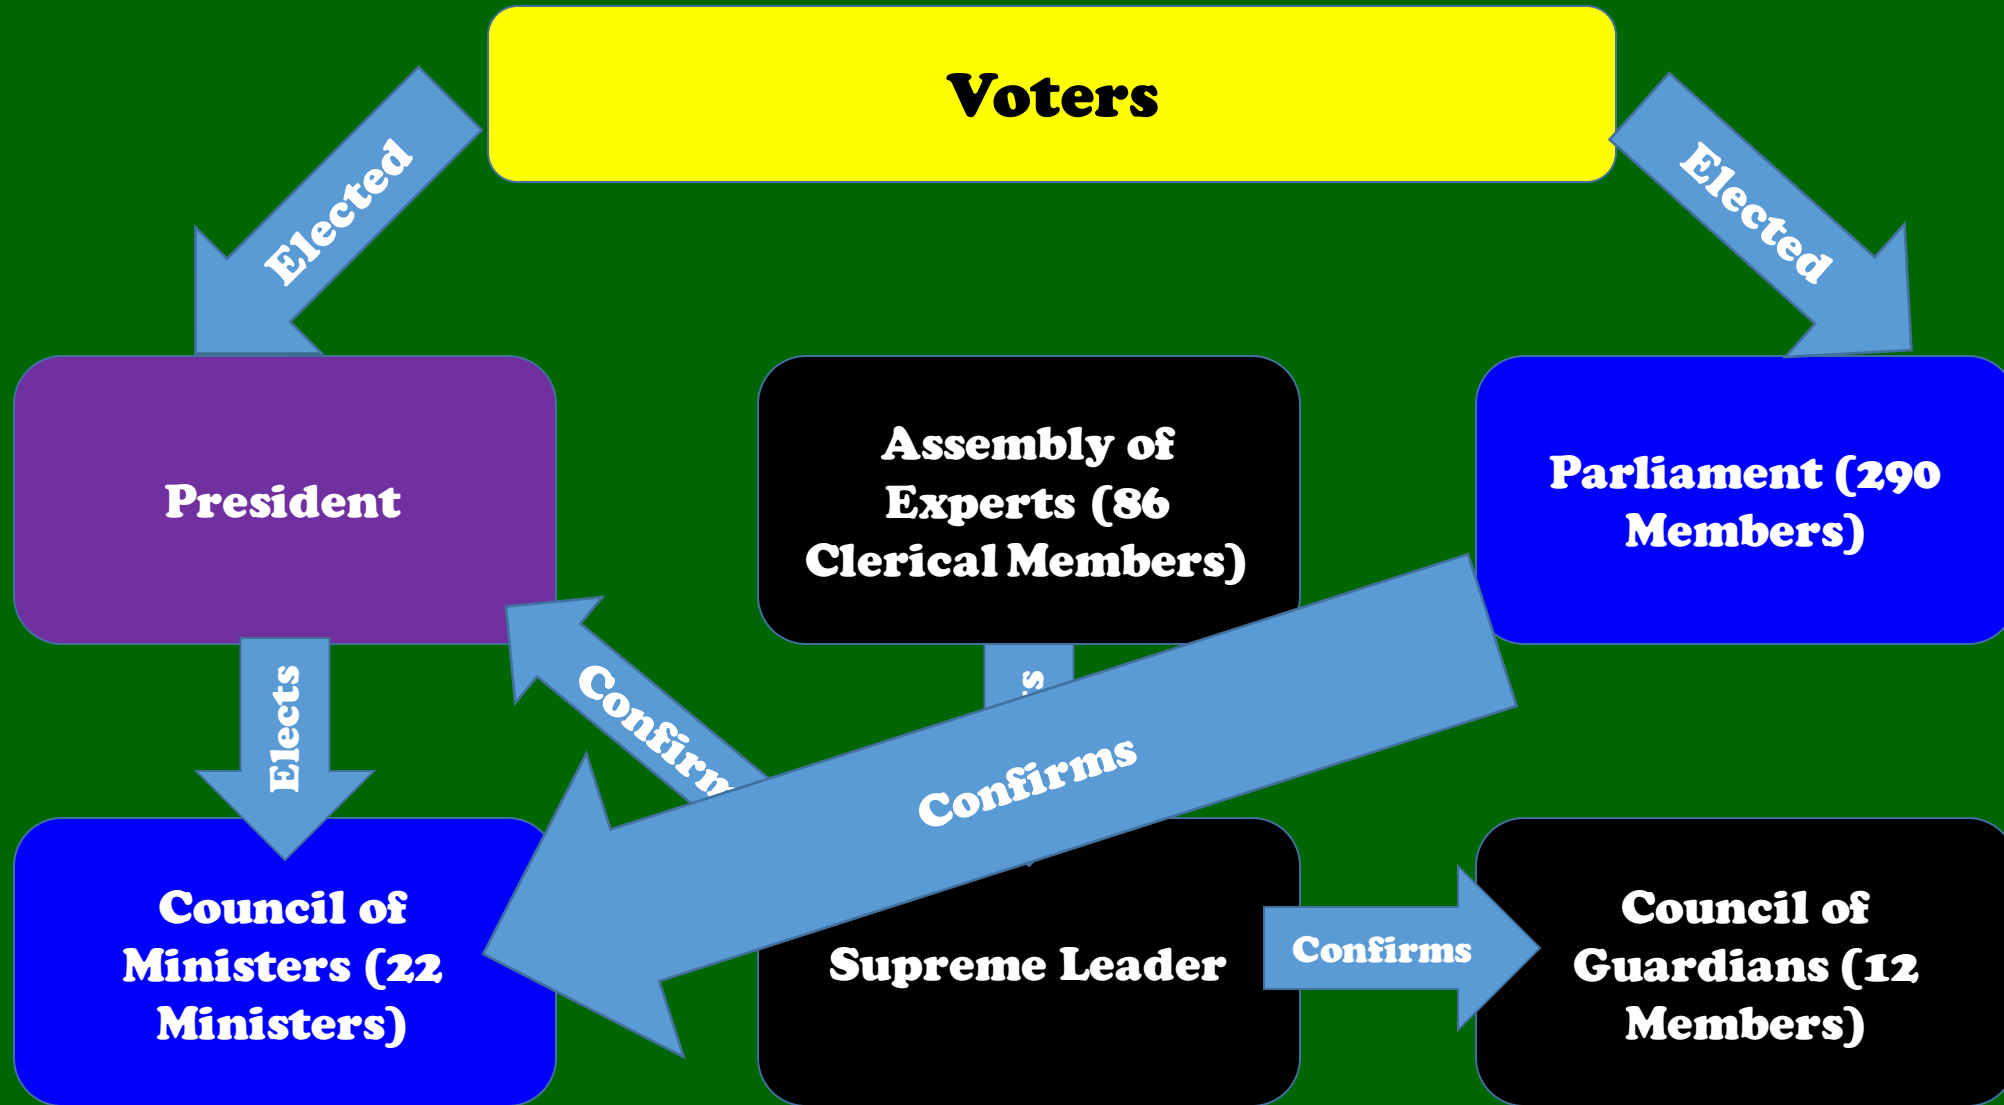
Voters

Elected

Elected

President

Assembly of Experts (86 Clerical Members)

Parliament (290 Members)

Elects

Confirm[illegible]

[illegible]s

Confirms

Council of Ministers (22 Ministers)

Supreme Leader

Confirms

Council of Guardians (12 Members)